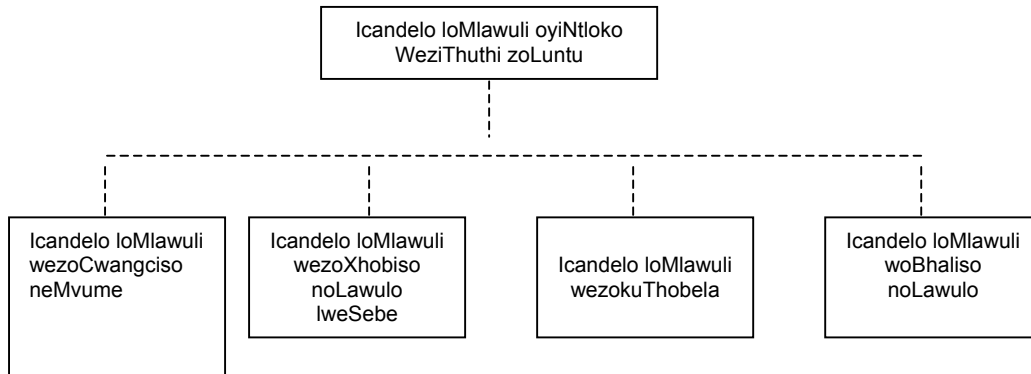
Icandelo loMlawuli oyiNtloko WeziThuthi zoLuntu

Icandelo loMlawuli wezoCwangciso neMvume

Icandelo loMlawuli wezoXhobiso noLawulo lweSebe

Icandelo loMlawuli wezokuThobela

Icandelo loMlawuli woBhaliso noLawulo